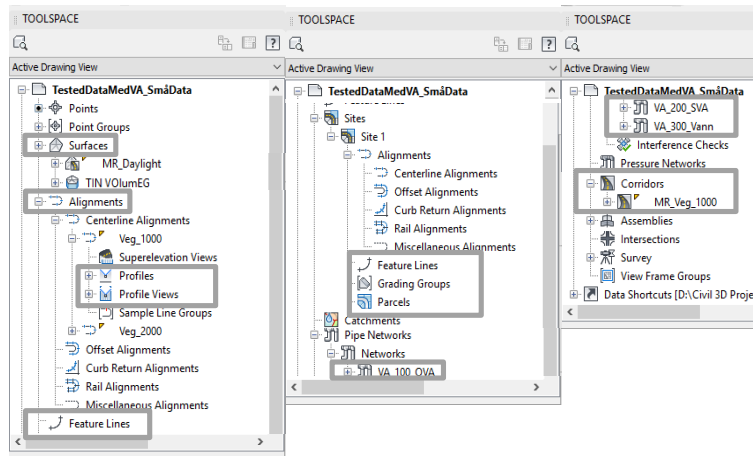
TOOLSPACE

Active Drawing View

TestedDataMedVA_SmåData
Points
Point Groups
Surfaces
MR_Daylight
TIN VOlumEG
Alignments
Centerline Alignments
Veg_1000
Superelevation Views
Profiles
Profile Views
Sample Line Groups
Veg_2000
Offset Alignments
Curb Return Alignments
Rail Alignments
Miscellaneous Alignments
Feature Lines

TOOLSPACE

Active Drawing View

TestedDataMedVA_SmåData
Sites
Site 1
Alignments
Centerline Alignments
Offset Alignments
Curb Return Alignments
Rail Alignments
Miscellaneous Alignments
Feature Lines
Grading Groups
Parcels
Catchments
Pipe Networks
Networks
VA_100_OVA

TOOLSPACE

Active Drawing View

TestedDataMedVA_SmåData
VA_200_SVA
VA_300_Vann
Interference Checks
Pressure Networks
Corridors
MR_Veg_1000
Assemblies
Intersections
Survey
View Frame Groups
Data Shortcuts [D:\Civil 3D Proje